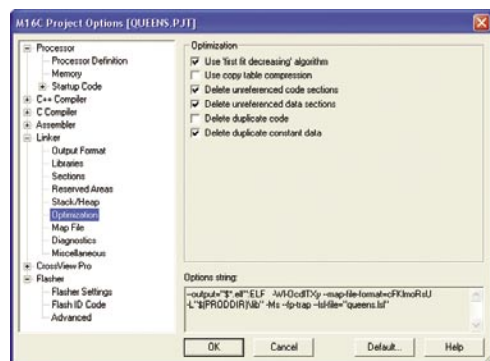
M16C Project Options [QUEENS.PJT]

Processor
Processor Definition
Memory
Startup Code
C++ Compiler
C Compiler
Assembler
Linker
Output Format
Libraries
Sections
Reserved Areas
Stack/Heap
Optimization
Map File
Diagnostics
Miscellaneous
CrossView Pro
Flasher
Flasher Settings
Flash ID Code
Advanced

Optimization
Use 'first fit decreasing' algorithm
Use copy table compression
Delete unreferenced code sections
Delete unreferenced data sections
Delete duplicate code
Delete duplicate constant data

Options string:
--output="$*.elf":ELF -Wl-OcdlTXp --map-file-format=cFKlmoRsU -L"$(PRODDIR)\lib\" -Ms --fp-trap --lsl-file="queens.lsl"

OK
Cancel
Default...
Help